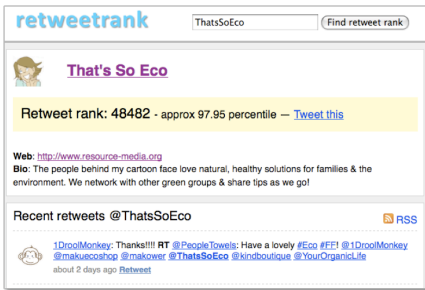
retweetrank

ThatsSoEco

Find retweet rank

That's So Eco

Retweet rank: 48482 - approx 97.95 percentile — Tweet this

Web: http://www.resource-media.org
Bio: The people behind my cartoon face love natural, healthy solutions for families & the environment. We network with other green groups & share tips as we go!

Recent retweets @ThatsSoEco

RSS

1DroolMonkey: Thanks!!!! RT @PeopleTowels: Have a lovely #Eco #FF! @1DroolMonkey @makuecoshop @makower @ThatsSoEco @kindboutique @YourOrganicLife
about 2 days ago Retweet